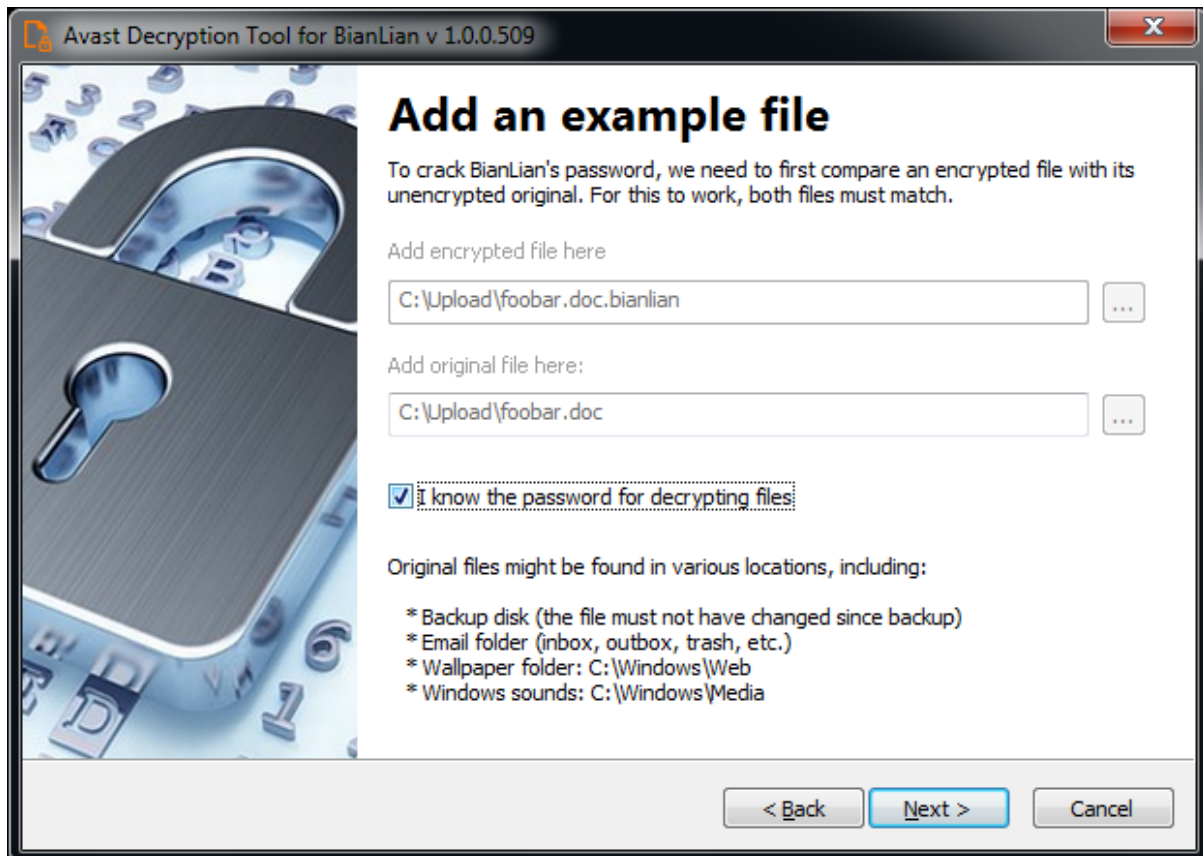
Avast Decryption Tool for BianLian v 1.0.0.509

X

Add an example file

To crack BianLian's password, we need to first compare an encrypted file with its unencrypted original. For this to work, both files must match.

Add encrypted file here

C:\Upload\foobar.doc.bianlian

...

Add original file here:

C:\Upload\foobar.doc

...

I know the password for decrypting files

Original files might be found in various locations, including:

* Backup disk (the file must not have changed since backup)
* Email folder (inbox, outbox, trash, etc.)
* Wallpaper folder: C:\Windows\Web
* Windows sounds: C:\Windows\Media

< Back

Next >

Cancel